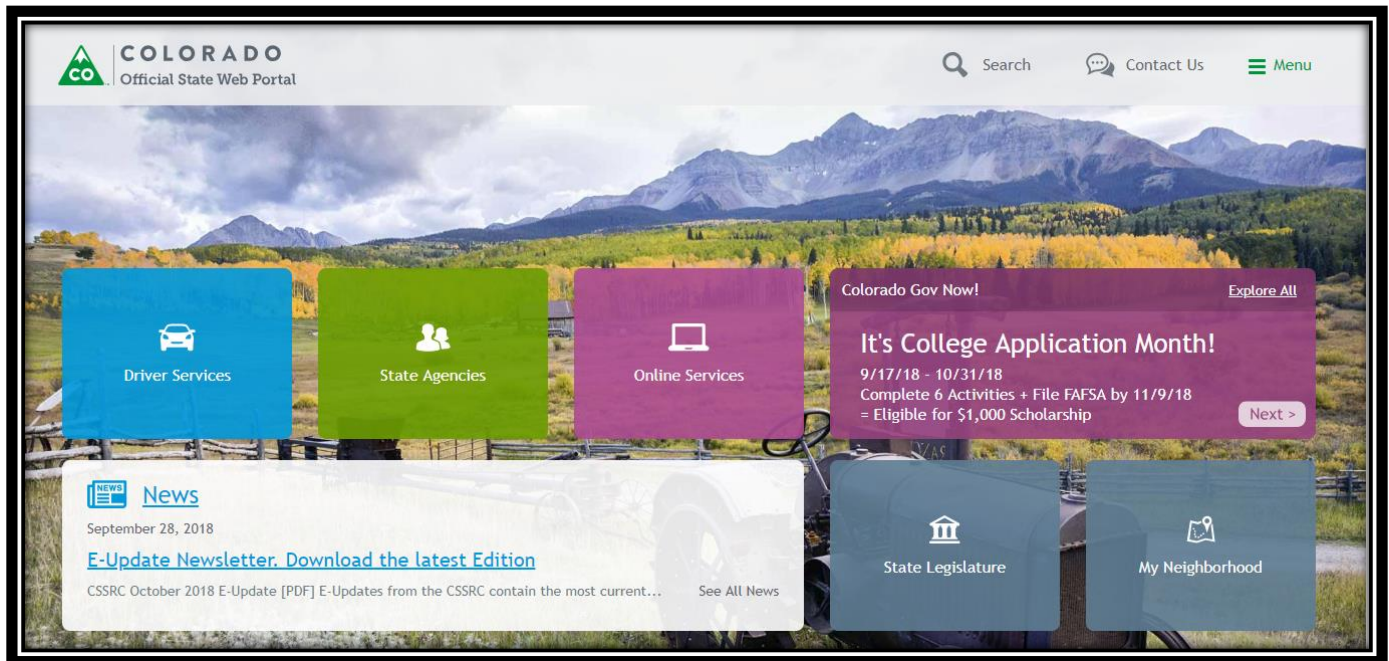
CO COLORADO
Official State Web Portal

Search
Contact Us
Menu

Driver Services
State Agencies
Online Services

Colorado Gov Now!
Explore All
It's College Application Month!
9/17/18 - 10/31/18
Complete 6 Activities + File FAFSA by 11/9/18
= Eligible for $1,000 Scholarship
Next >

NEWS
News
September 28, 2018
E-Update Newsletter. Download the latest Edition
CSSRC October 2018 E-Update [PDF] E-Updates from the CSSRC contain the most current...
See All News

State Legislature
My Neighborhood